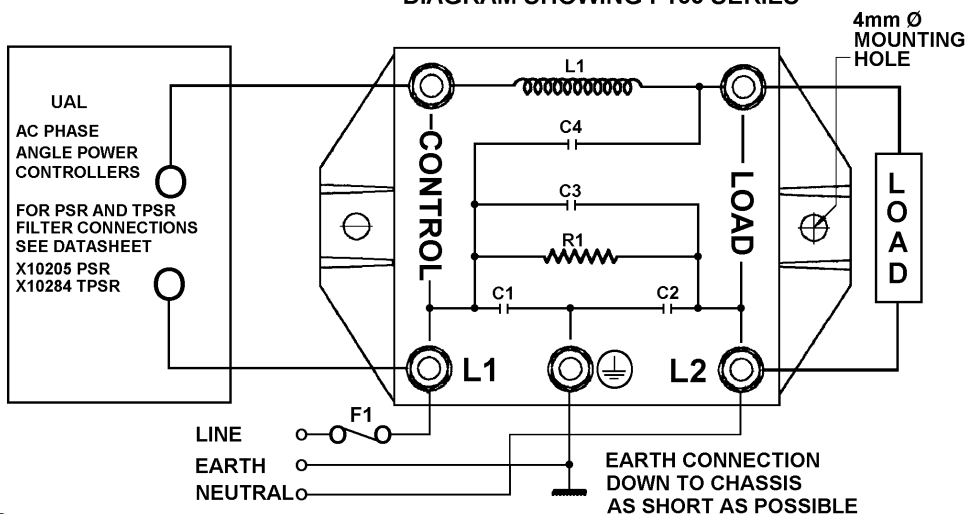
DIAGRAM SHOWING F100 SERIES

4mm Ø
MOUNTING
HOLE

UAL

AC PHASE
ANGLE POWER
CONTROLLERS

FOR PSR AND TPSR
FILTER CONNECTIONS
SEE DATASHEET
X10205 PSR
X10284 TPSR

L1

C4

C3

R1

C1

C2

CONTROL

LOAD

LOAD

L1

L2

F1

LINE

EARTH

NEUTRAL

EARTH CONNECTION
DOWN TO CHASSIS
AS SHORT AS POSSIBLE